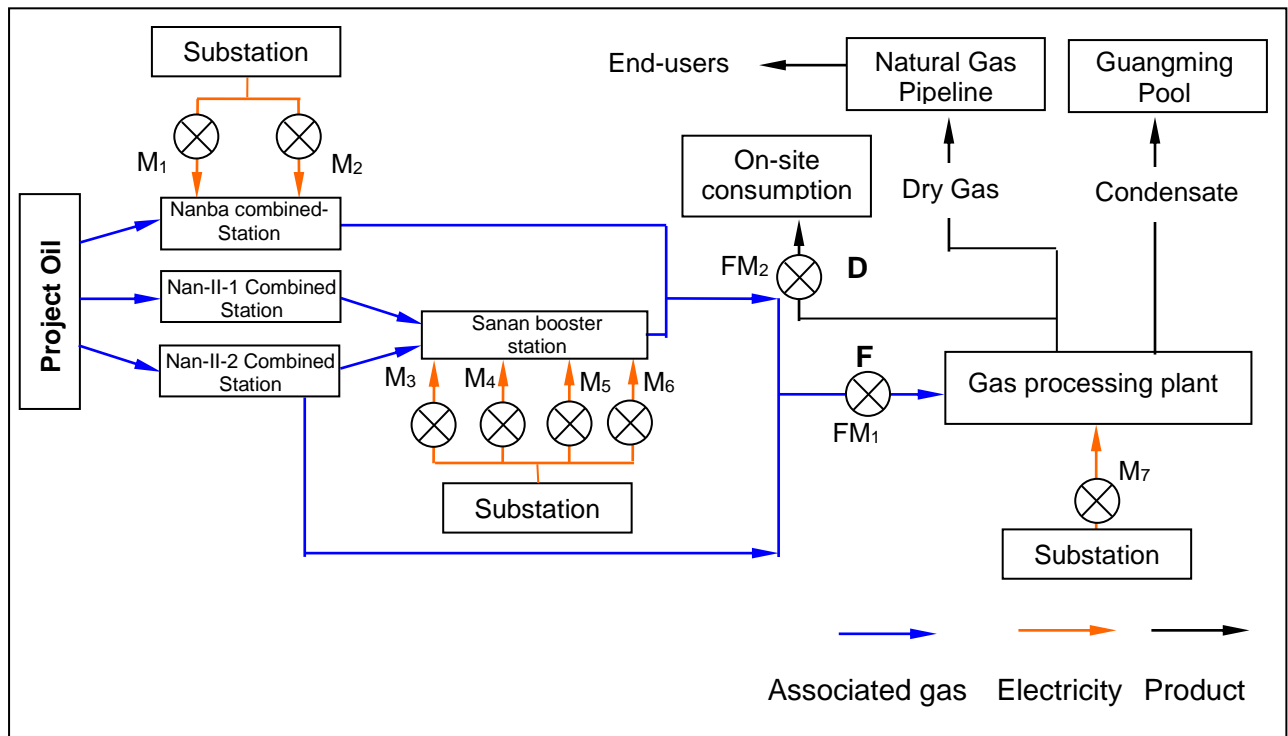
Substation

$M_1$

$M_2$

Project Oil

Nanba combined-Station

Nan-II-1 Combined Station

Nan-II-2 Combined Station

Sanan booster station

$M_3$ $M_4$ $M_5$ $M_6$

Substation

End-users

Natural Gas Pipeline

Guangming Pool

On-site consumption

Dry Gas

Condensate

$FM_2$

D

F

$FM_1$

Gas processing plant

$M_7$

Substation

Associated gas Electricity Product